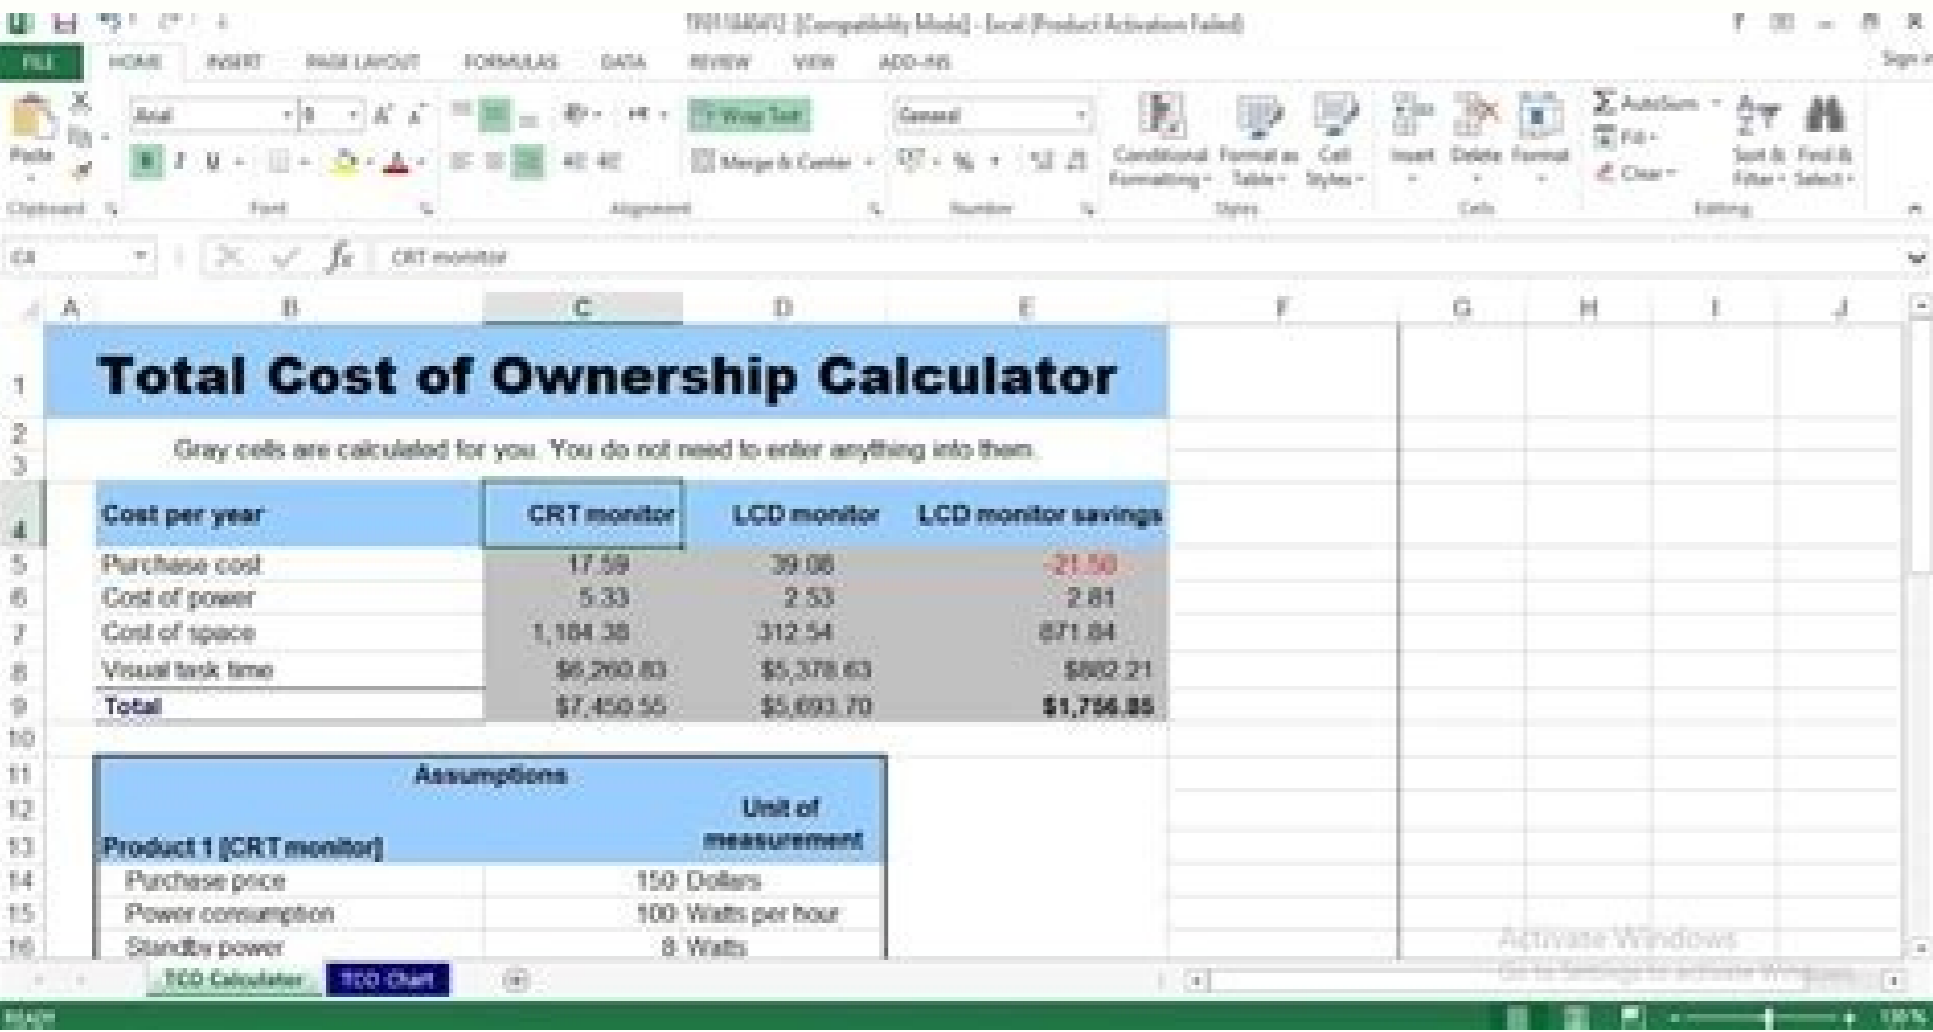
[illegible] [Compatibility Mode] - Excel (Product Activation Failed)

FILE HOME INSERT PAGE LAYOUT FORMULAS DATA REVIEW VIEW ADD-INS Sign in

Paste Arial 9 Wrap Text General Conditional Formatting Format as Table Cell Styles Insert Delete Format AutoSum Fill Clear Sort & Filter Find & Select

Clipboard Font Alignment Merge & Center Number Styles Cells Editing

C4 CRT monitor

A B C D E F G H I J

Total Cost of Ownership Calculator

Gray cells are calculated for you. You do not need to enter anything into them.

| Cost per year | CRT monitor | LCD monitor | LCD monitor savings |
|---|---|---|---|
| Purchase cost | 17.59 | 39.08 | -21.50 |
| Cost of power | 5.33 | 2.53 | 2.81 |
| Cost of space | 1,184.38 | 312.54 | 871.84 |
| Visual task time | $6,260.83 | $5,378.63 | $882.21 |
| Total | $7,450.55 | $5,693.70 | $1,756.85 |

Assumptions

| Product 1 [CRT monitor] | | Unit of measurement |
|---|---|---|
| Purchase price | 150 | Dollars |
| Power consumption | 100 | Watts per hour |
| Standby power | 8 | Watts |

TCO Calculator TCO Chart

Activate Windows
Go to Settings to activate Windows.

READY 135%